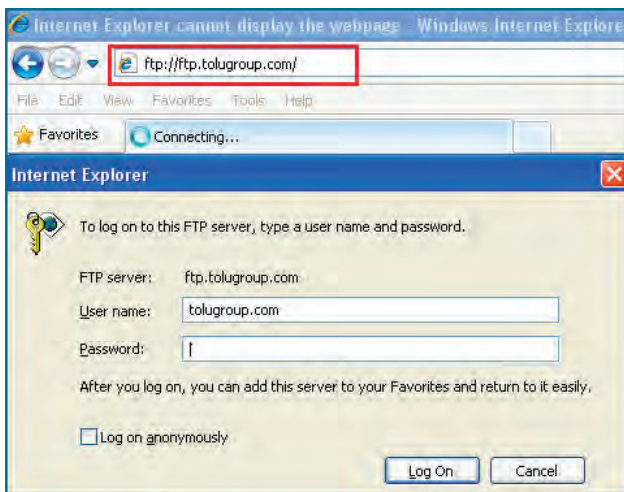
Internet Explorer cannot display the webpage - Windows Internet Explore

ftp://ftp.tolugroup.com/

File Edit View Favorites Tools Help

Favorites

Connecting...

Internet Explorer

To log on to this FTP server, type a user name and password.

FTP server: ftp.tolugroup.com

User name: tolugroup.com

Password:

After you log on, you can add this server to your Favorites and return to it easily.

Log on anonymously

Log On

Cancel